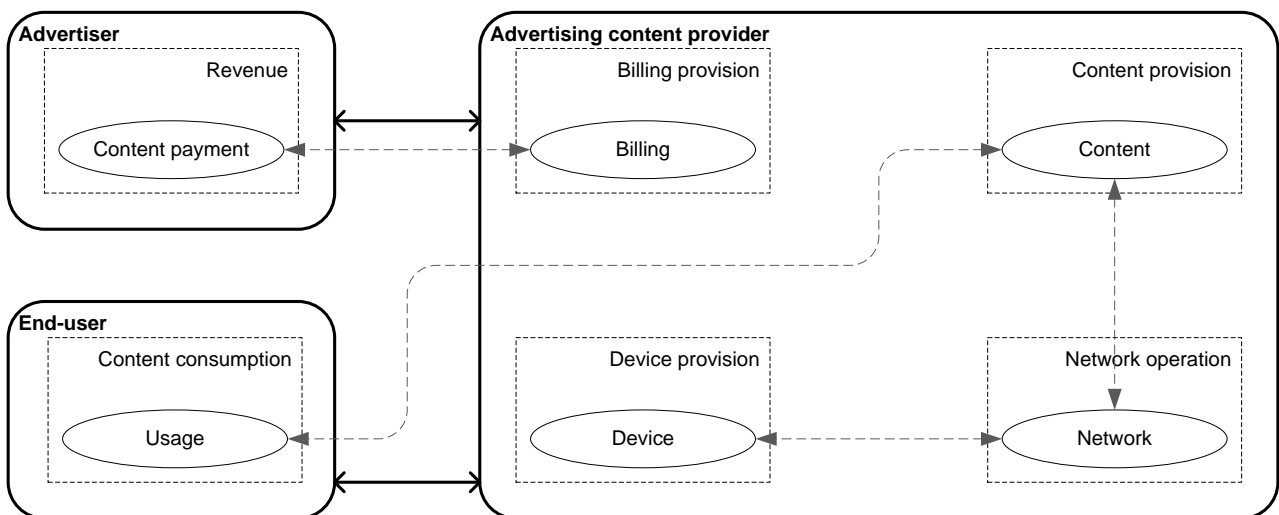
Advertiser
Revenue
Content payment

End-user
Content consumption
Usage

Advertising content provider
Billing provision
Billing
Content provision
Content
Device provision
Device
Network operation
Network